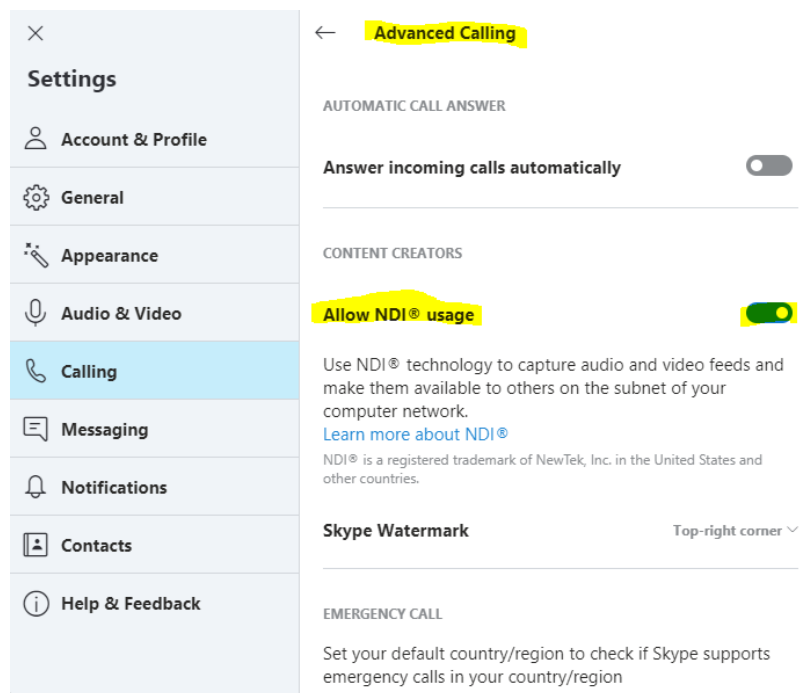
Settings

Account & Profile

General

Appearance

Audio & Video

Calling

Messaging

Notifications

Contacts

Help & Feedback

Advanced Calling

AUTOMATIC CALL ANSWER

Answer incoming calls automatically

CONTENT CREATORS

Allow NDI® usage

Use NDI® technology to capture audio and video feeds and make them available to others on the subnet of your computer network.
Learn more about NDI®

NDI® is a registered trademark of NewTek, Inc. in the United States and other countries.

Skype Watermark

Top-right corner

EMERGENCY CALL

Set your default country/region to check if Skype supports emergency calls in your country/region